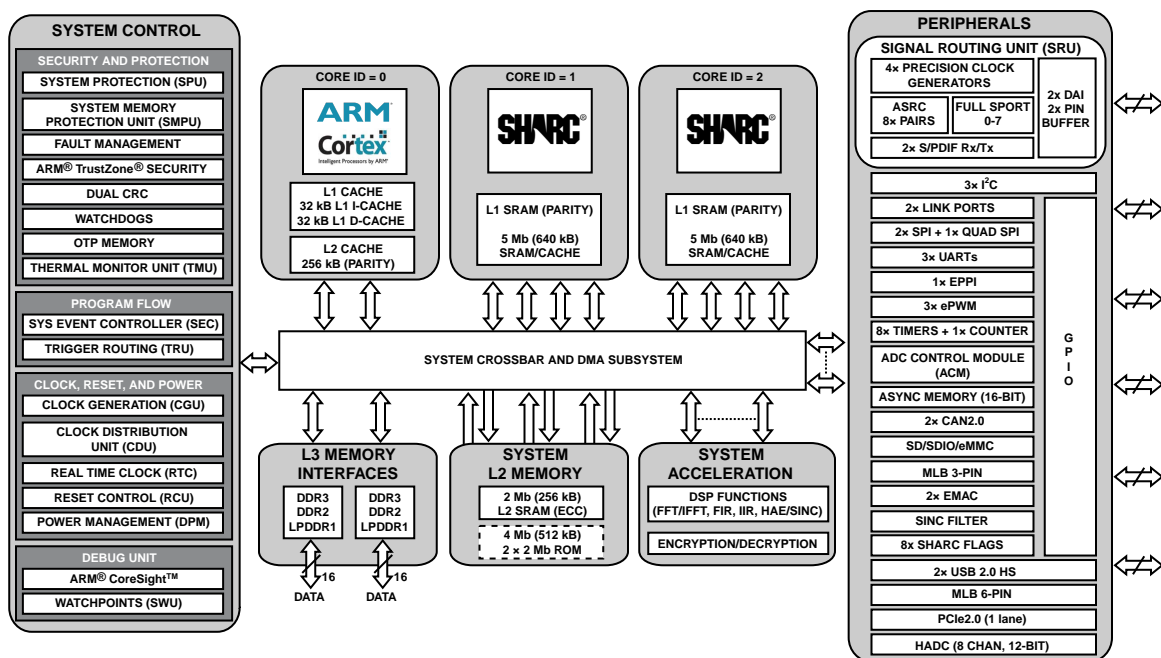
SYSTEM CONTROL

SECURITY AND PROTECTION
SYSTEM PROTECTION (SPU)
SYSTEM MEMORY PROTECTION UNIT (SMPU)
FAULT MANAGEMENT
ARM® TrustZone® SECURITY
DUAL CRC
WATCHDOGS
OTP MEMORY
THERMAL MONITOR UNIT (TMU)

PROGRAM FLOW
SYS EVENT CONTROLLER (SEC)
TRIGGER ROUTING (TRU)

CLOCK, RESET, AND POWER
CLOCK GENERATION (CGU)
CLOCK DISTRIBUTION UNIT (CDU)
REAL TIME CLOCK (RTC)
RESET CONTROL (RCU)
POWER MANAGEMENT (DPM)

DEBUG UNIT
ARM® CoreSight™
WATCHPOINTS (SWU)

CORE ID = 0
ARM
Cortex
Intelligent Processors by ARM®
L1 CACHE
32 kB L1 I-CACHE
32 kB L1 D-CACHE
L2 CACHE
256 kB (PARITY)

CORE ID = 1
SHARC®
L1 SRAM (PARITY)
5 Mb (640 kB)
SRAM/CACHE

CORE ID = 2
SHARC®
L1 SRAM (PARITY)
5 Mb (640 kB)
SRAM/CACHE

SYSTEM CROSSBAR AND DMA SUBSYSTEM

L3 MEMORY INTERFACES
DDR3
DDR2
LPDDR1
DDR3
DDR2
LPDDR1
16
DATA
16
DATA

SYSTEM L2 MEMORY
2 Mb (256 kB)
L2 SRAM (ECC)
4 Mb (512 kB)
2 × 2 Mb ROM

SYSTEM ACCELERATION
DSP FUNCTIONS
(FFT/IFFT, FIR, IIR, HAE/SINC)
ENCRYPTION/DECRYPTION

PERIPHERALS
SIGNAL ROUTING UNIT (SRU)
4× PRECISION CLOCK GENERATORS
ASRC
8× PAIRS
FULL SPORT
0-7
2× DAI
2× PIN
BUFFER
2× S/PDIF Rx/Tx
3× I$^2$C
2× LINK PORTS
2× SPI + 1× QUAD SPI
3× UARTs
1× EPPI
3× ePWM
8× TIMERS + 1× COUNTER
ADC CONTROL MODULE (ACM)
ASYNC MEMORY (16-BIT)
2× CAN2.0
SD/SDIO/eMMC
MLB 3-PIN
2× EMAC
SINC FILTER
8x SHARC FLAGS
G
P
I
O
2× USB 2.0 HS
MLB 6-PIN
PCIe2.0 (1 lane)
HADC (8 CHAN, 12-BIT)